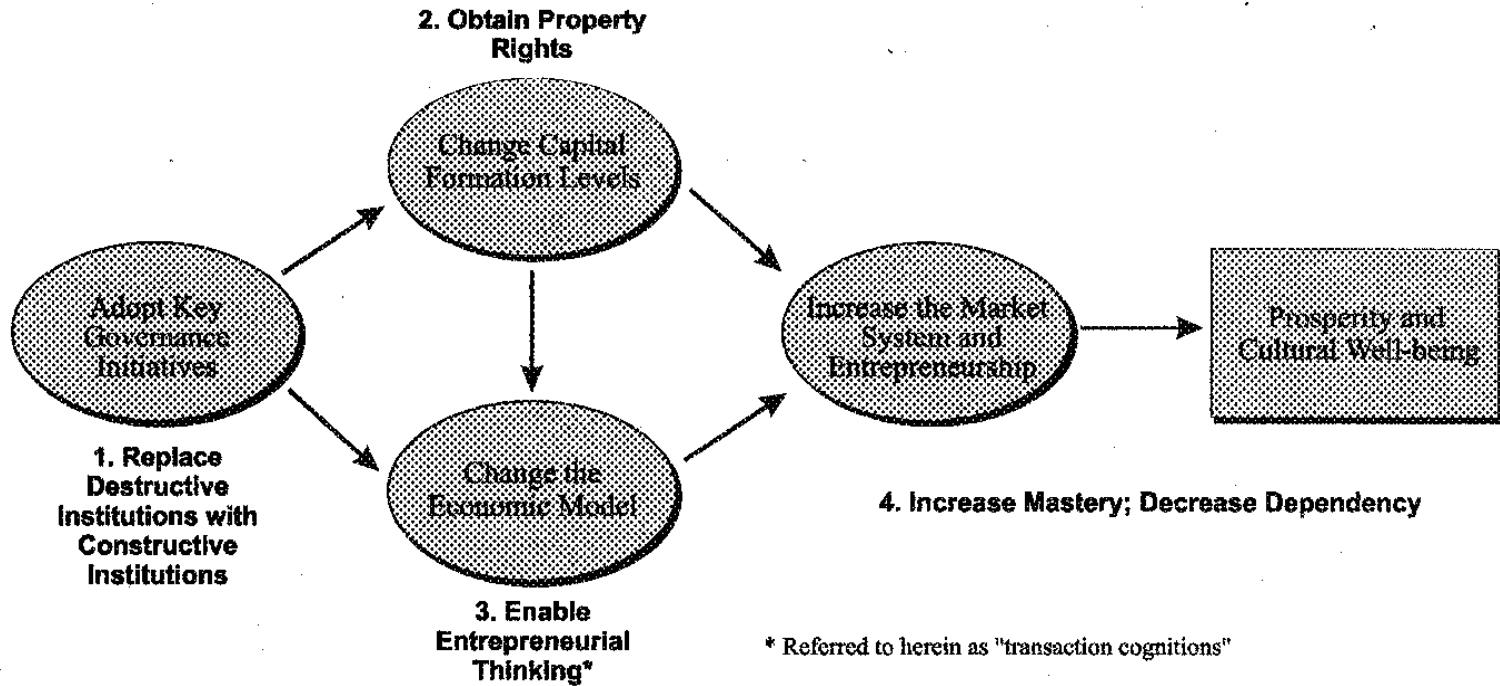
2. Obtain Property Rights

Change Capital Formation Levels

Adopt Key Governance Initiatives

Increase the Market System and Entrepreneurship

Prosperity and Cultural Well-being

1. Replace Destructive Institutions with Constructive Institutions

Change the Economic Model

4. Increase Mastery; Decrease Dependency

3. Enable Entrepreneurial Thinking*

* Referred to herein as "transaction cognitions"